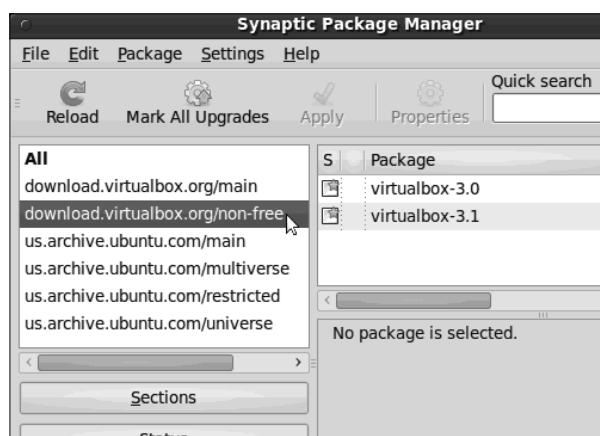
Synaptic Package Manager

File Edit Package Settings Help

Reload Mark All Upgrades Apply Properties Quick search

All
download.virtualbox.org/main
download.virtualbox.org/non-free
us.archive.ubuntu.com/main
us.archive.ubuntu.com/multiverse
us.archive.ubuntu.com/restricted
us.archive.ubuntu.com/universe

| S | Package |
|---|---|
| | virtualbox-3.0 |
| | virtualbox-3.1 |

No package is selected.

Sections

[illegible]